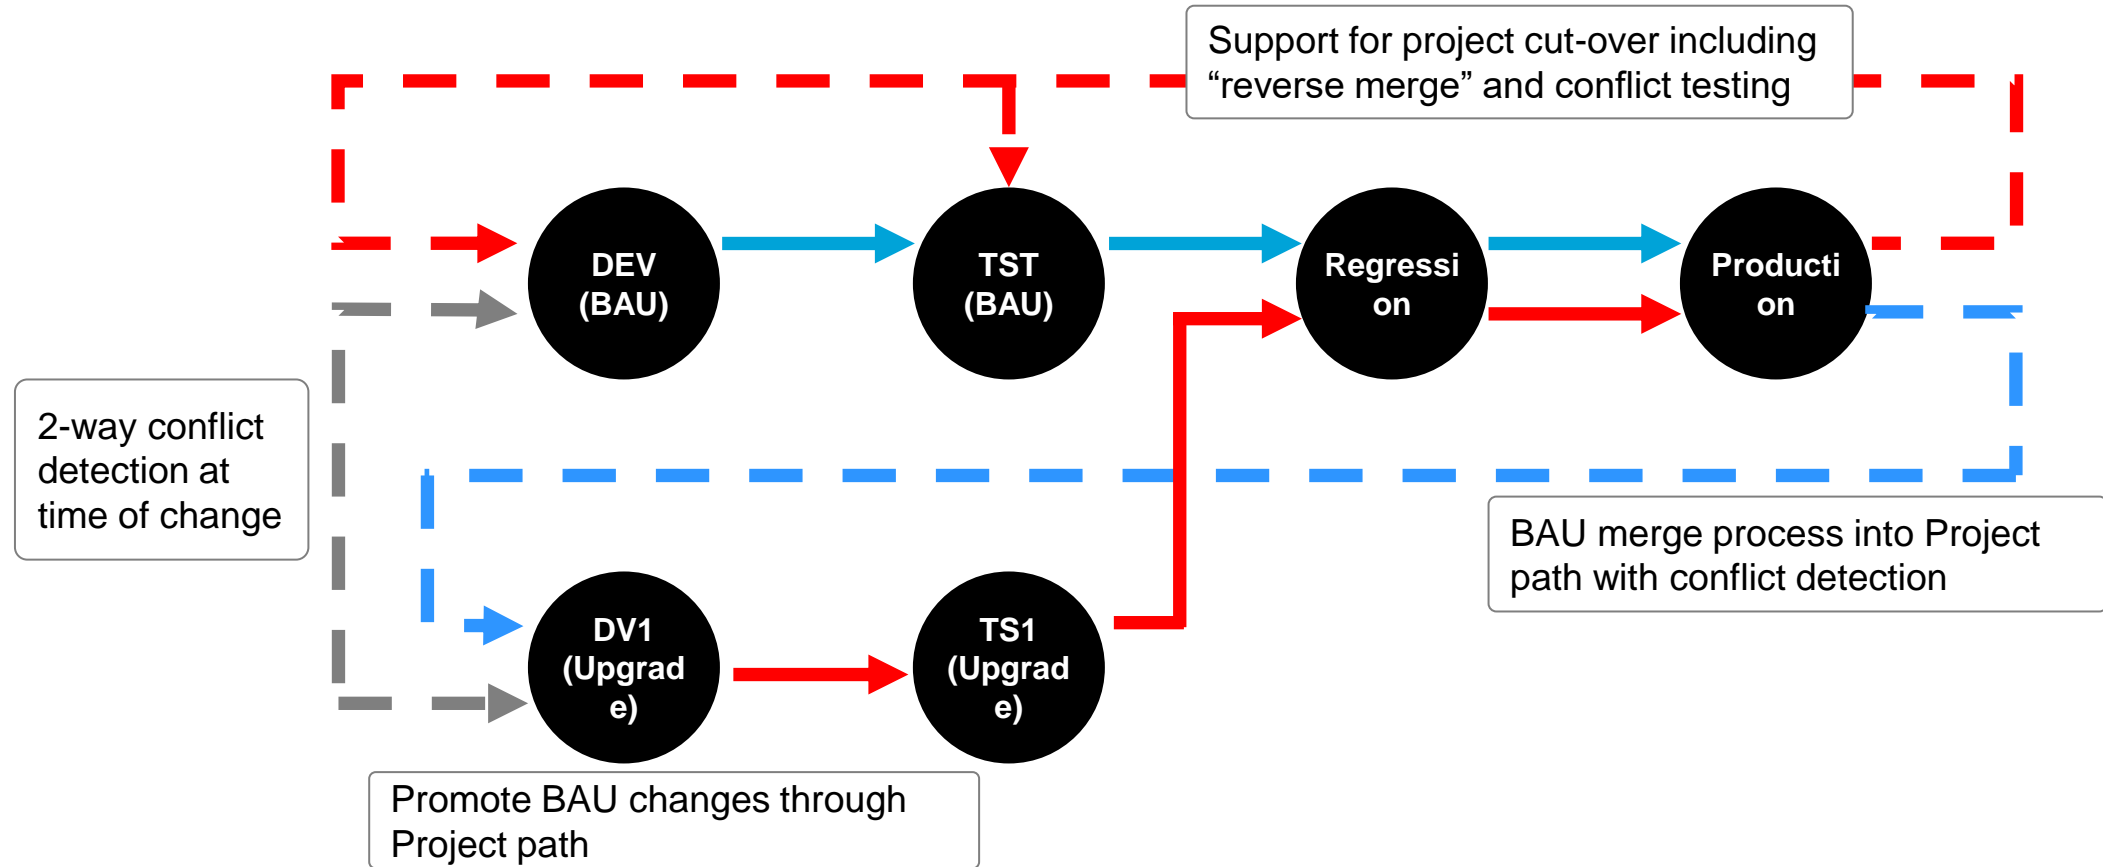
Support for project cut-over including “reverse merge” and conflict testing

DEV (BAU)

TST (BAU)

Regressi on

Producti on

2-way conflict detection at time of change

BAU merge process into Project path with conflict detection

DV1 (Upgrad e)

TS1 (Upgrad e)

Promote BAU changes through Project path